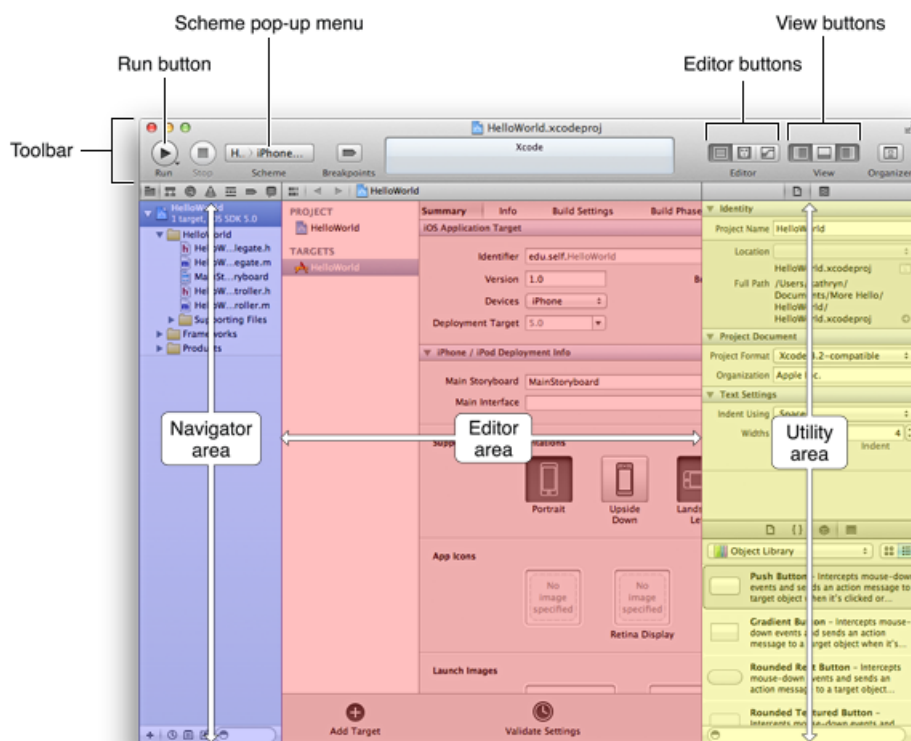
Scheme pop-up menu

Run button

View buttons

Editor buttons

Toolbar

HelloWorld.xcodeproj

Run Stop Scheme Breakpoints

H... iPhone...

Xcode

Editor View Organizer

HelloWorld

HelloWorld
1 target, iOS SDK 5.0

HelloWorld
HelloW...legate.h
HelloW...egate.m
MainSt...ryboard
HelloW...troller.h
HelloW...roller.m
Supporting Files
Frameworks
Products

PROJECT
HelloWorld
TARGETS
HelloWorld

Summary Info Build Settings Build Phases

iOS Application Target

Identifier edu.self.HelloWorld
Version 1.0
Devices iPhone
Deployment Target 5.0

iPhone / iPod Deployment Info

Main Storyboard MainStoryboard
Main Interface

Navigator area

Editor area

Utility area

Portrait
Upside Down
Lands Le

App Icons

No image specified

No image specified

Retina Display

Launch Images

Add Target

Validate Settings

Identity
Project Name HelloWorld
Location
HelloWorld.xcodeproj
Full Path /Users/kathryn/Documents/More Hello/HelloWorld/HelloWorld.xcodeproj

Project Document
Project Format Xcode 3.2-compatible
Organization Apple Inc.

Text Settings
Indent Using Spaces
Widths 4
Indent

Object Library

Push Button – Intercepts mouse-down events and sends an action message to a target object when it's clicked or...

Gradient Button – Intercepts mouse-down events and sends an action message to a target object when it's...

Rounded Rect Button – Intercepts mouse-down events and sends an action message to a target object...

Rounded Textured Button – Intercepts mouse-down events and